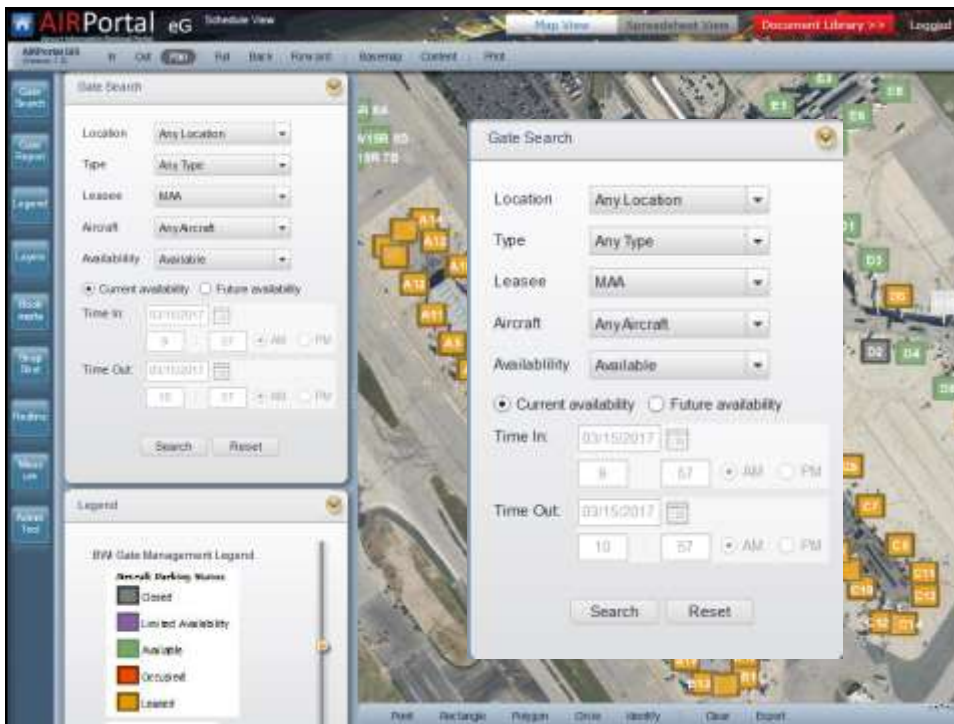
AIRPortal eG Schedule View

Map View Spreadsheet View Document Library >> Logged

AIRPortal UI
In Out Pan Full Back Forward Basemap Content Print

Gate Search
Gate Report
Legend
Layers
Bookmarks
Snap Dist
Redline
Measure
Admin Tool

Gate Search

Location Any Location
Type Any Type
Leasee MAA
Aircraft Any Aircraft
Availability Available

Current availability Future availability

Time In: 03/15/2017
9 57 AM PM

Time Out: 03/15/2017
10 57 AM PM

Search Reset

Legend

BWI Gate Management Legend
Aircraft Parking Status
Closed
Limited Availability
Available
Occupied
Leased

Gate Search

Location Any Location
Type Any Type
Leasee MAA
Aircraft Any Aircraft
Availability Available

Current availability Future availability

Time In: 03/15/2017
9 57 AM PM

Time Out: 03/15/2017
10 57 AM PM

Search Reset

A14 A12 A11 A10 A9 A5 E1 E3 E5 E8 D1 D3 D5 D2 D4 C5 C7 C9 C11 C12 C10 C14 B1 B12

Point Rectangle Polygon Circle Identify Clear Export